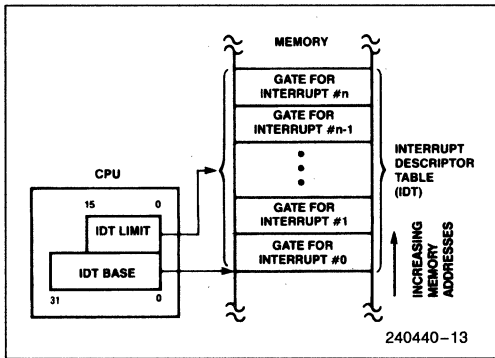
MEMORY

GATE FOR INTERRUPT #n

GATE FOR INTERRUPT #n-1

GATE FOR INTERRUPT #1

GATE FOR INTERRUPT #0

INTERRUPT DESCRIPTOR TABLE (IDT)

CPU

15 0

IDT LIMIT

IDT BASE

31 0

INCREASING MEMORY ADDRESSES

240440–13